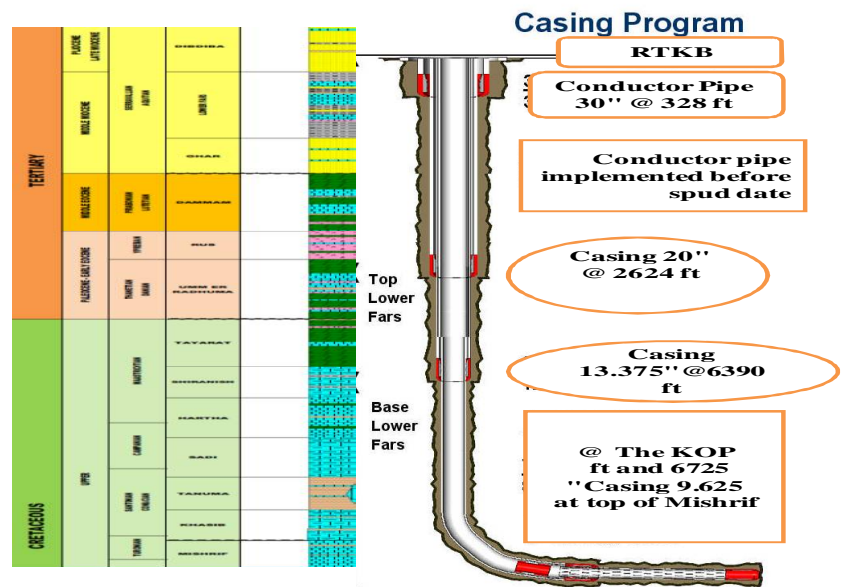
Casing Program

TERTIARY

CRETACEOUS

PLIOCENE LATE MIOCENE

MIDDLE MIOCENE

MIDDLE EOCENE

PALEOCENE - EARLY EOCENE

UPPER

DIBDIBA

LOWER FARS

GHAR

DAMMAM

RUS

UMM ER RADHUMA

TAYARAT

SHIRANISH

HARTHA

SADI

TANUMA

KHASIB

MISHRIF

Top Lower Fars

Base Lower Fars

RTKB

Conductor Pipe 30'' @ 328 ft

Conductor pipe implemented before spud date

Casing 20'' @ 2624 ft

Casing 13.375'' @6390 ft

@ The KOP ft and 6725 ''Casing 9.625 at top of Mishrif